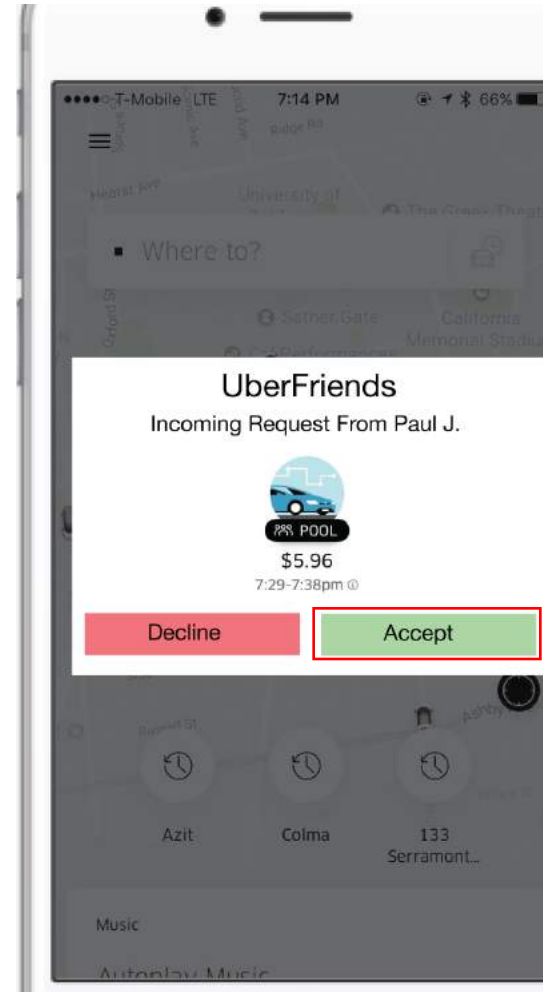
●●●●○ T-Mobile LTE 7:14 PM 66%

Hearst Ave
University of
The Greek Theatre

Where to?

Sather Gate
California Memorial Stadium

Oxford St

UberFriends

Incoming Request From Paul J.

POOL

$5.96

7:29-7:38pm

Decline

Accept

Azit

Colma

133 Serramont...

Music

Autoplay Music